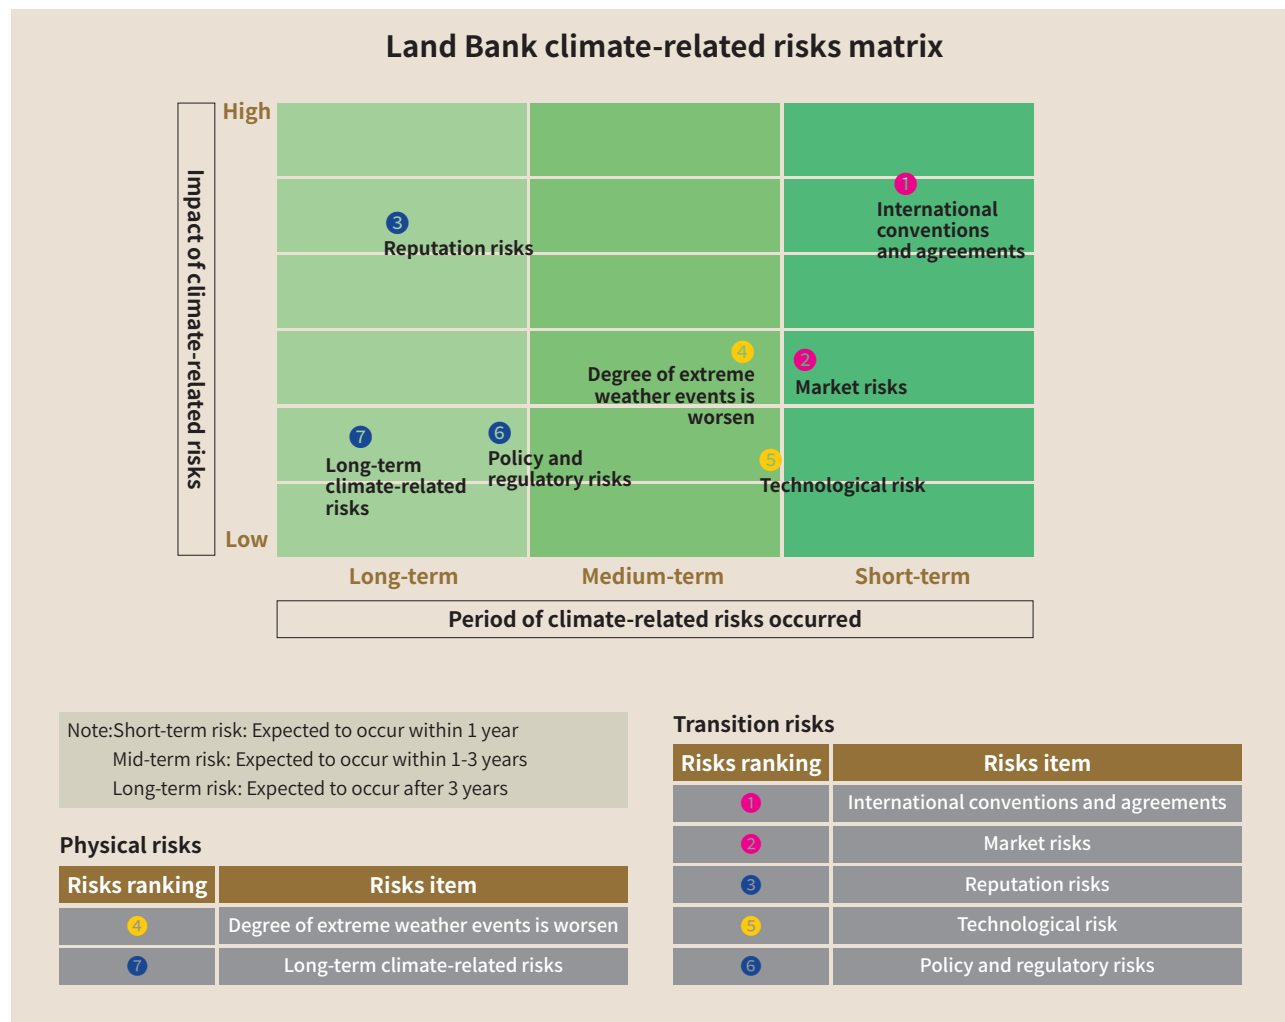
Land Bank climate-related risks matrix

Impact of climate-related risks

High

Low

1
International conventions and agreements

3
Reputation risks

4
Degree of extreme weather events is worsen

2
Market risks

7
Long-term climate-related risks

6
Policy and regulatory risks

5
Technological risk

Long-term
Medium-term
Short-term

Period of climate-related risks occurred

Note:Short-term risk: Expected to occur within 1 year
Mid-term risk: Expected to occur within 1-3 years
Long-term risk: Expected to occur after 3 years

Physical risks

| Risks ranking | Risks item |
|---|---|
| 4 | Degree of extreme weather events is worsen |
| 7 | Long-term climate-related risks |

Transition risks

| Risks ranking | Risks item |
|---|---|
| 1 | International conventions and agreements |
| 2 | Market risks |
| 3 | Reputation risks |
| 5 | Technological risk |
| 6 | Policy and regulatory risks |